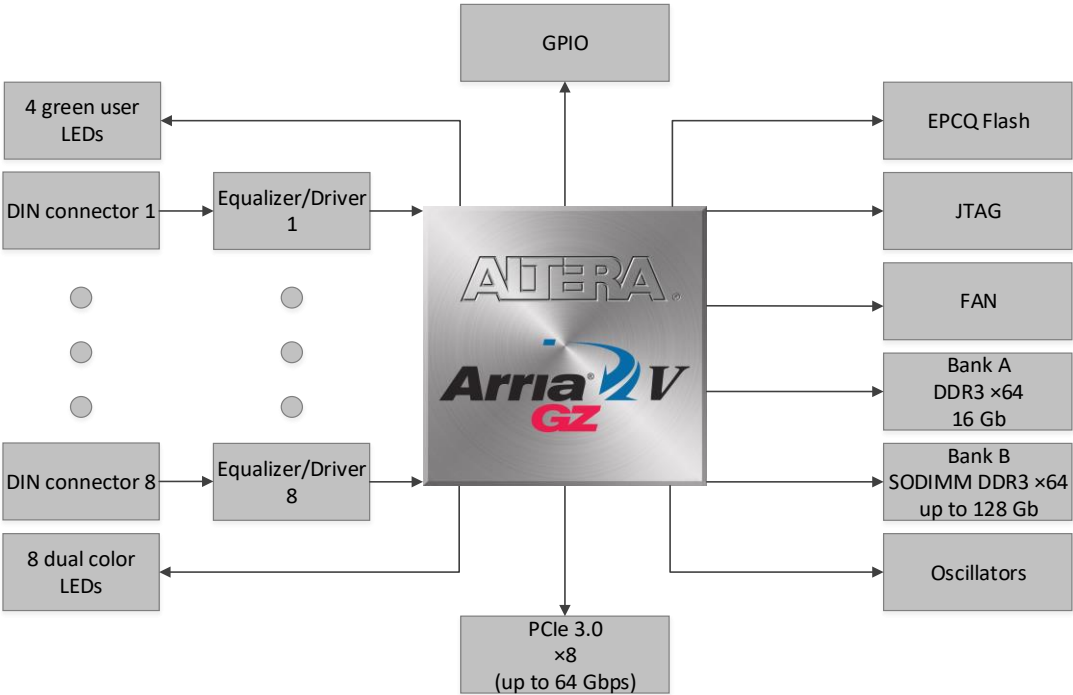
GPIO

4 green user LEDs

DIN connector 1

Equalizer/Driver 1

DIN connector 8

Equalizer/Driver 8

8 dual color LEDs

ALTERA®

Arria® V GZ

EPCQ Flash

JTAG

FAN

Bank A DDR3 ×64 16 Gb

Bank B SODIMM DDR3 ×64 up to 128 Gb

Oscillators

PCIe 3.0 ×8 (up to 64 Gbps)